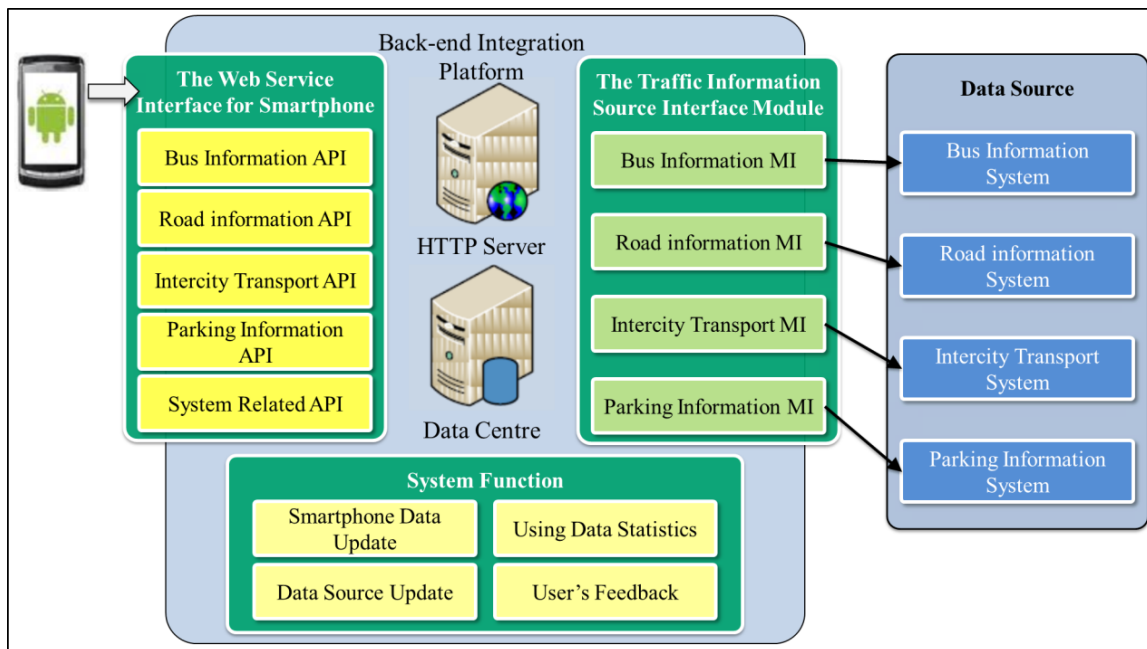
Back-end Integration Platform

The Web Service Interface for Smartphone

Bus Information API

Road information API

Intercity Transport API

Parking Information API

System Related API

HTTP Server

Data Centre

The Traffic Information Source Interface Module

Bus Information MI

Road information MI

Intercity Transport MI

Parking Information MI

Data Source

Bus Information System

Road information System

Intercity Transport System

Parking Information System

System Function

Smartphone Data Update

Using Data Statistics

Data Source Update

User's Feedback